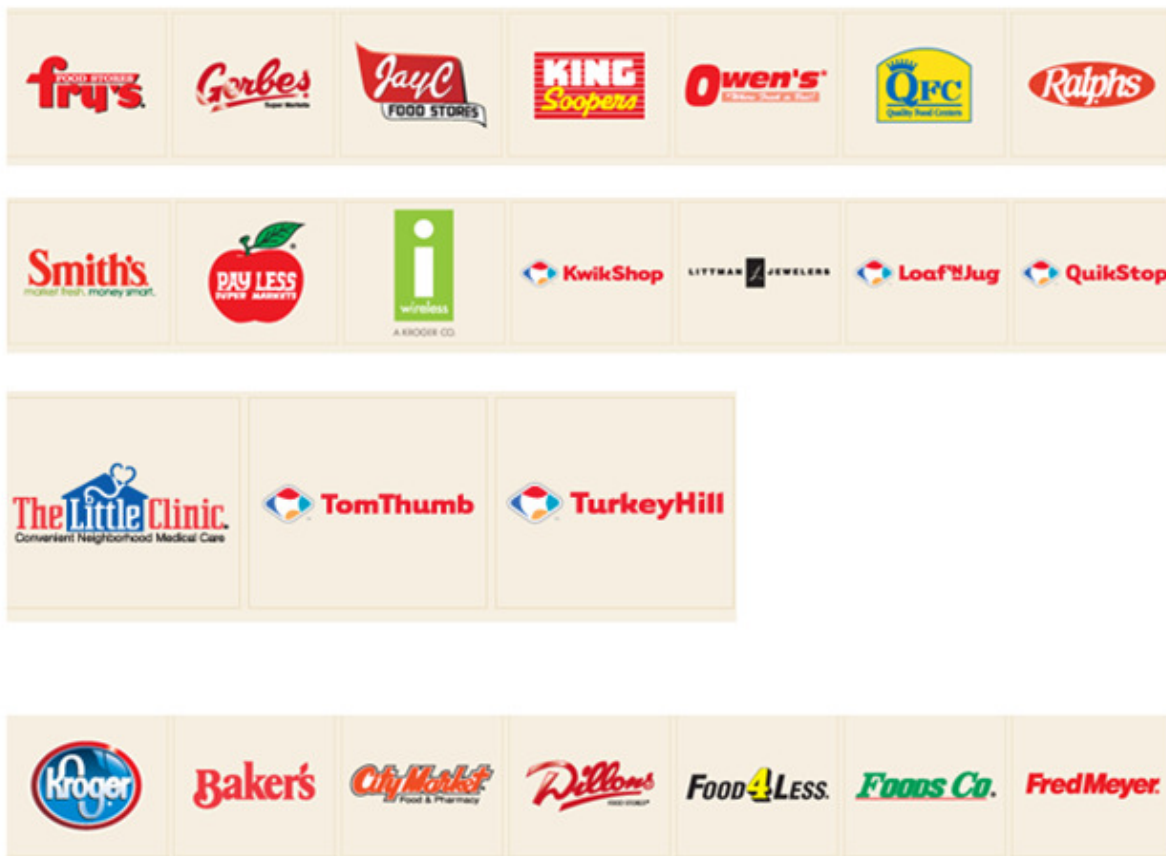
FOOD STORES fry's

Gerbes Super Markets

JayC FOOD STORES

KING Soopers

Owen's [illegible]

QFC Quality Food Centers

Ralphs

Smith's market fresh. money smart.

PAY LESS SUPER MARKETS

i wireless A KROGER CO.

KwikShop

LITTMAN JEWELERS

Loaf'N Jug

QuikStop

The Little Clinic. Convenient Neighborhood Medical Care

TomThumb

TurkeyHill

Kroger

Baker's

City Market Food & Pharmacy

Dillons FOOD STORES

FOOD 4 LESS.

Foods Co.

FredMeyer.